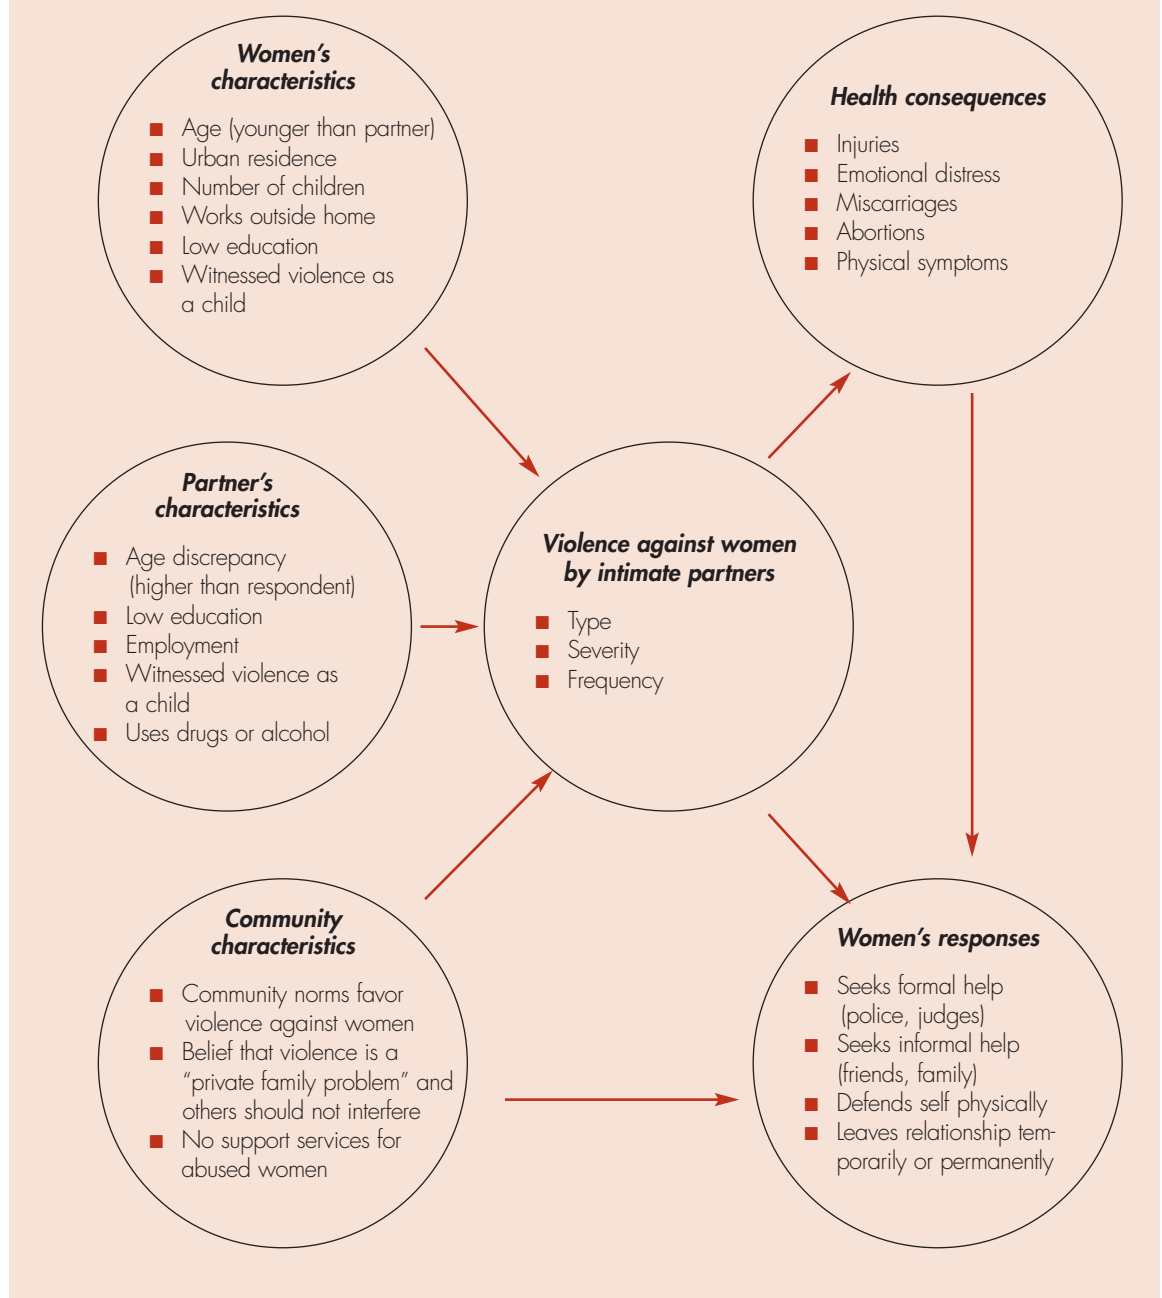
Women's characteristics

- Age (younger than partner)
- Urban residence
- Number of children
- Works outside home
- Low education
- Witnessed violence as a child

Health consequences

- Injuries
- Emotional distress
- Miscarriages
- Abortions
- Physical symptoms

Partner's characteristics

- Age discrepancy (higher than respondent)
- Low education
- Employment
- Witnessed violence as a child
- Uses drugs or alcohol

Violence against women by intimate partners

- Type
- Severity
- Frequency

Community characteristics

- Community norms favor violence against women
- Belief that violence is a "private family problem" and others should not interfere
- No support services for abused women

Women's responses

- Seeks formal help (police, judges)
- Seeks informal help (friends, family)
- Defends self physically
- Leaves relationship temporarily or permanently